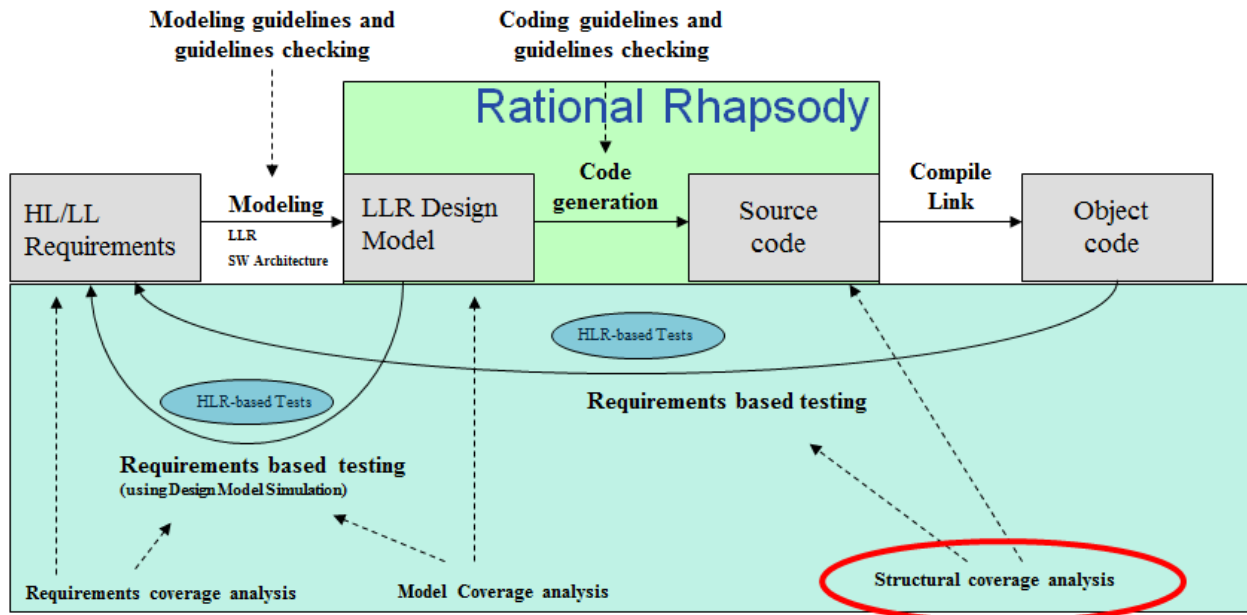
Modeling guidelines and guidelines checking

Coding guidelines and guidelines checking

Rational Rhapsody

HL/LL Requirements

Modeling
LLR
SW Architecture

LLR Design Model

Code generation

Source code

Compile Link

Object code

HLR-based Tests

HLR-based Tests

Requirements based testing

Requirements based testing
(using Design Model Simulation)

Requirements coverage analysis

Model Coverage analysis

Structural coverage analysis